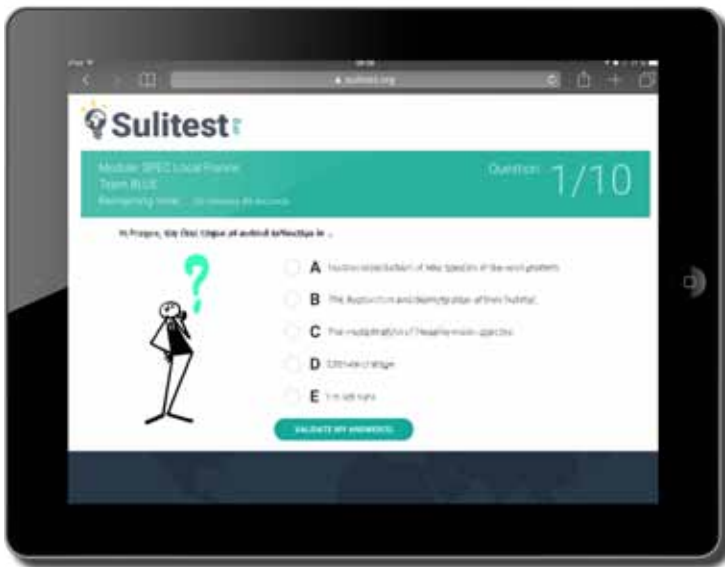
sulitest.org

Sulitest

Module: SPEC Local France
Team BLUE
Remaining time: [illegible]

Question 1/10

In France, the first cause of animal extinction is ...

A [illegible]

B The destruction and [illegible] of their habitat

C The multiplication of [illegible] species

D Climate change

E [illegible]

VALIDATE MY ANSWER(S)